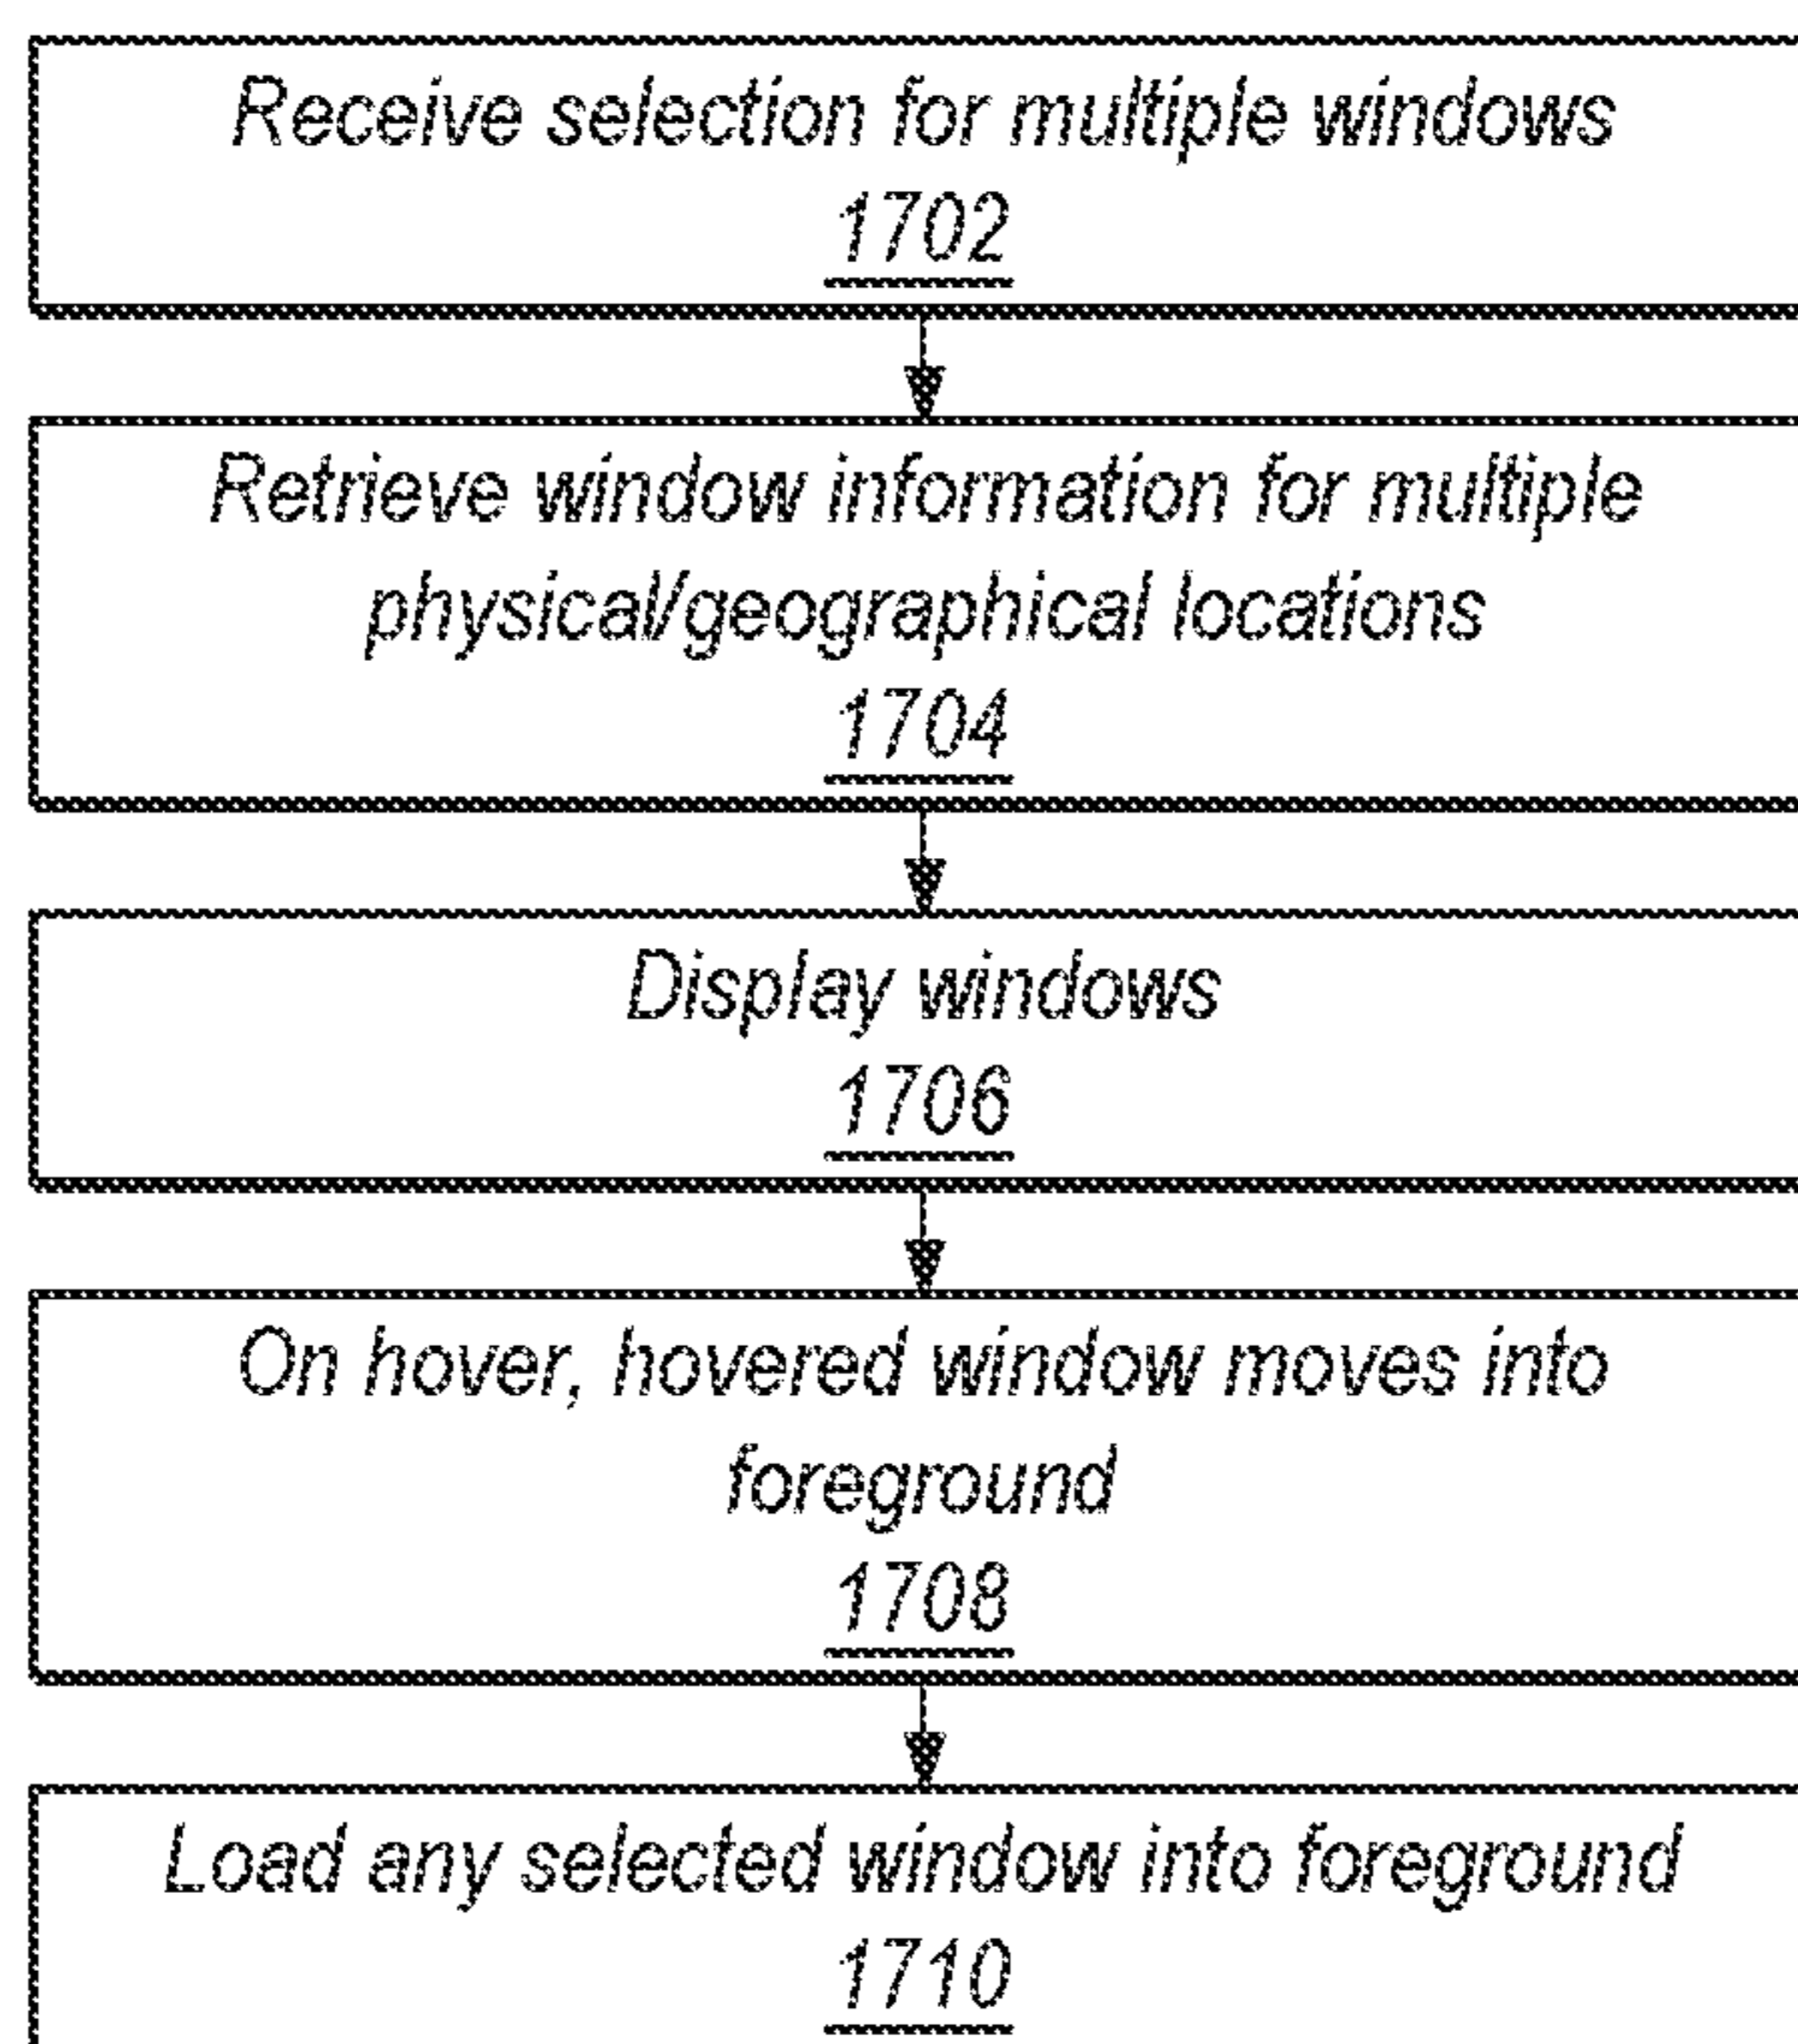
Receive selection for multiple windows
1702

Retrieve window information for multiple physical/geographical locations
1704

Display windows
1706

On hover, hovered window moves into foreground
1708

Load any selected window into foreground
1710